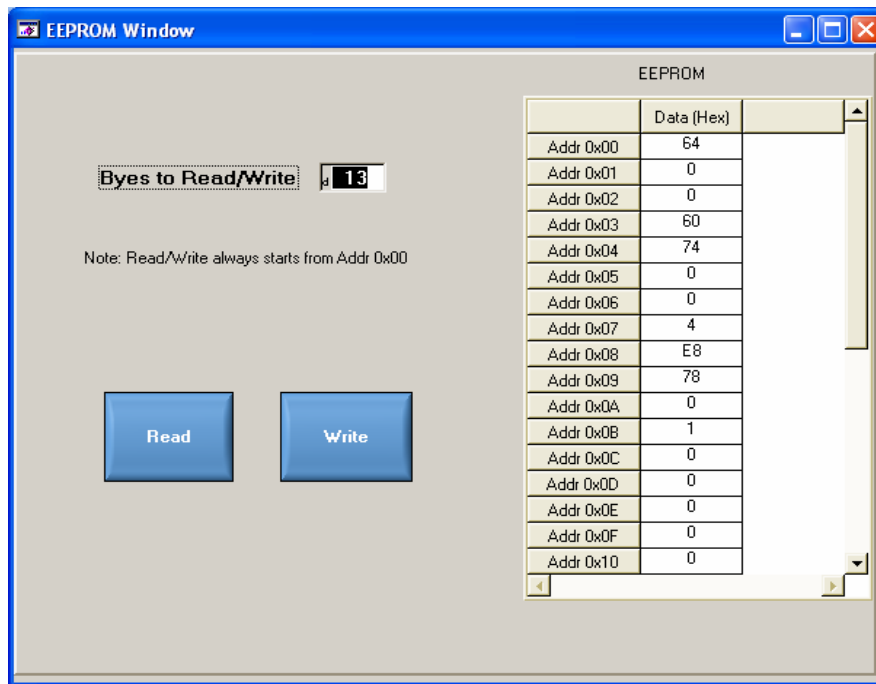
EEPROM Window

Byes to Read/Write d 13

Note: Read/Write always starts from Addr 0x00

Read

Write

EEPROM

| | Data (Hex) |
|---|---|
| Addr 0x00 | 64 |
| Addr 0x01 | 0 |
| Addr 0x02 | 0 |
| Addr 0x03 | 60 |
| Addr 0x04 | 74 |
| Addr 0x05 | 0 |
| Addr 0x06 | 0 |
| Addr 0x07 | 4 |
| Addr 0x08 | E8 |
| Addr 0x09 | 78 |
| Addr 0x0A | 0 |
| Addr 0x0B | 1 |
| Addr 0x0C | 0 |
| Addr 0x0D | 0 |
| Addr 0x0E | 0 |
| Addr 0x0F | 0 |
| Addr 0x10 | 0 |